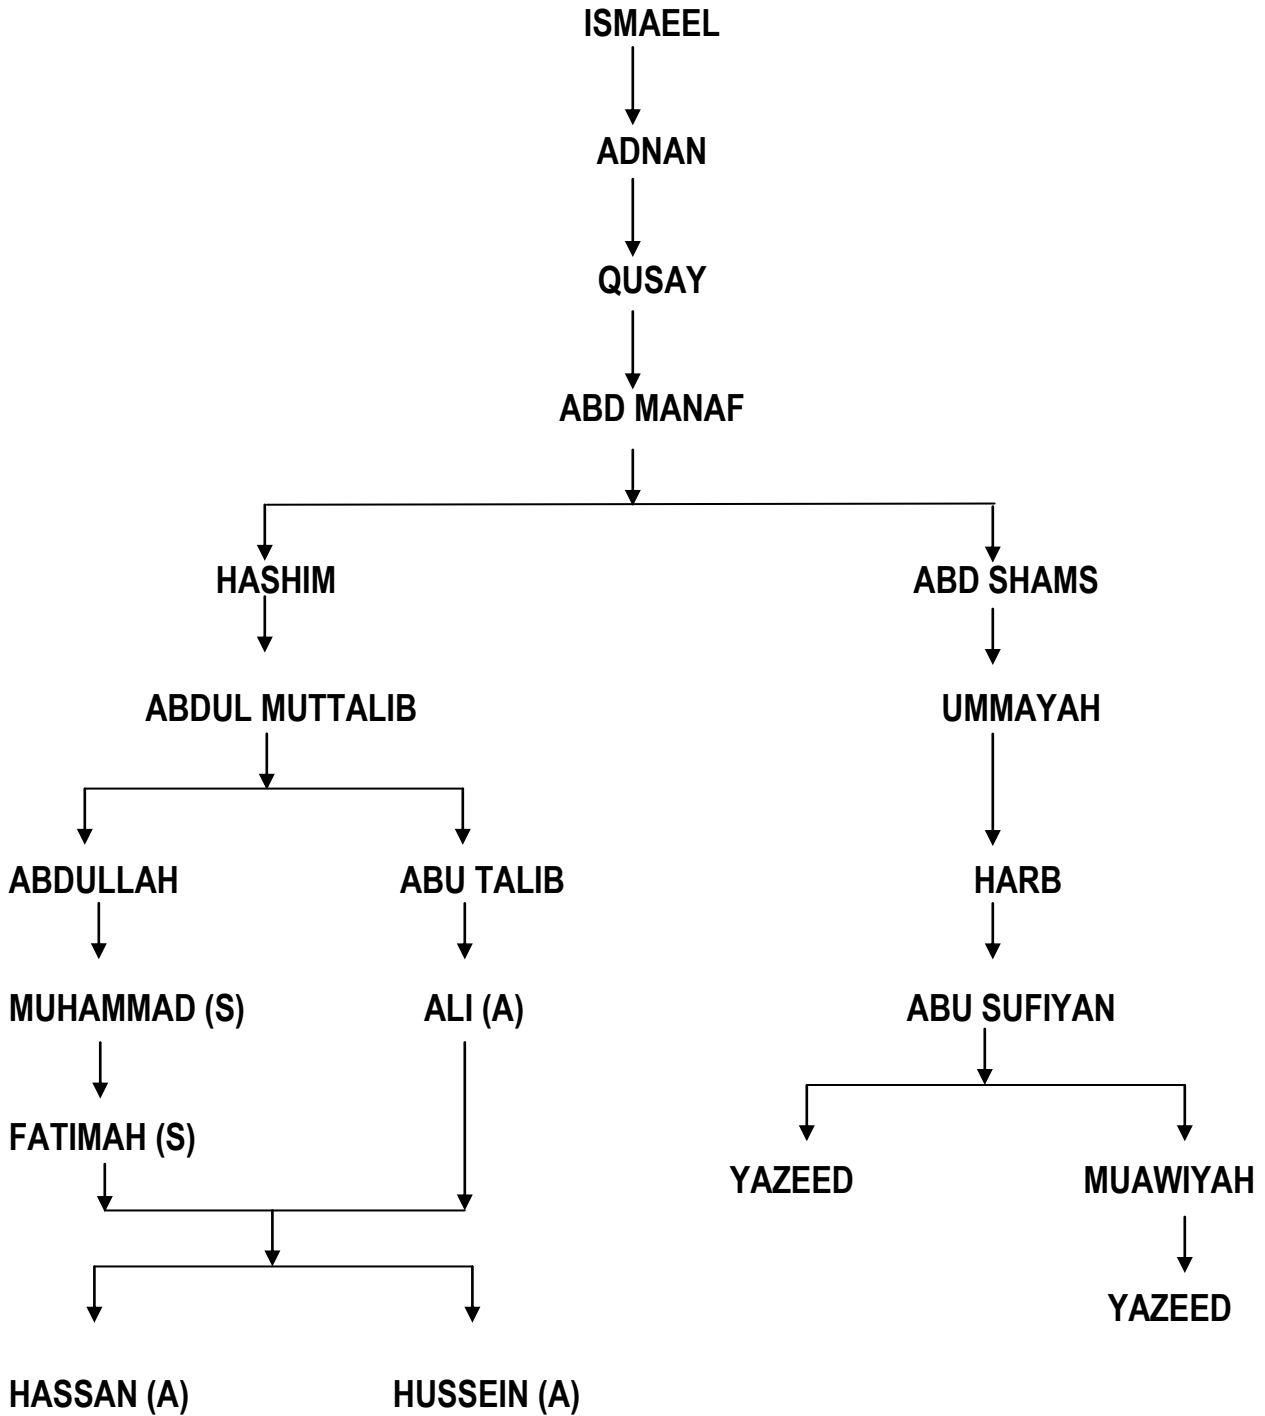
ISMAEEL

ADNAN

QUSAY

ABD MANAF

HASHIM

ABD SHAMS

ABDUL MUTTALIB

UMMAYAH

ABDULLAH

ABU TALIB

HARB

MUHAMMAD (S)

ALI (A)

ABU SUFIYAN

FATIMAH (S)

YAZEED

MUAWIYAH

YAZEED

HASSAN (A)

HUSSEIN (A)